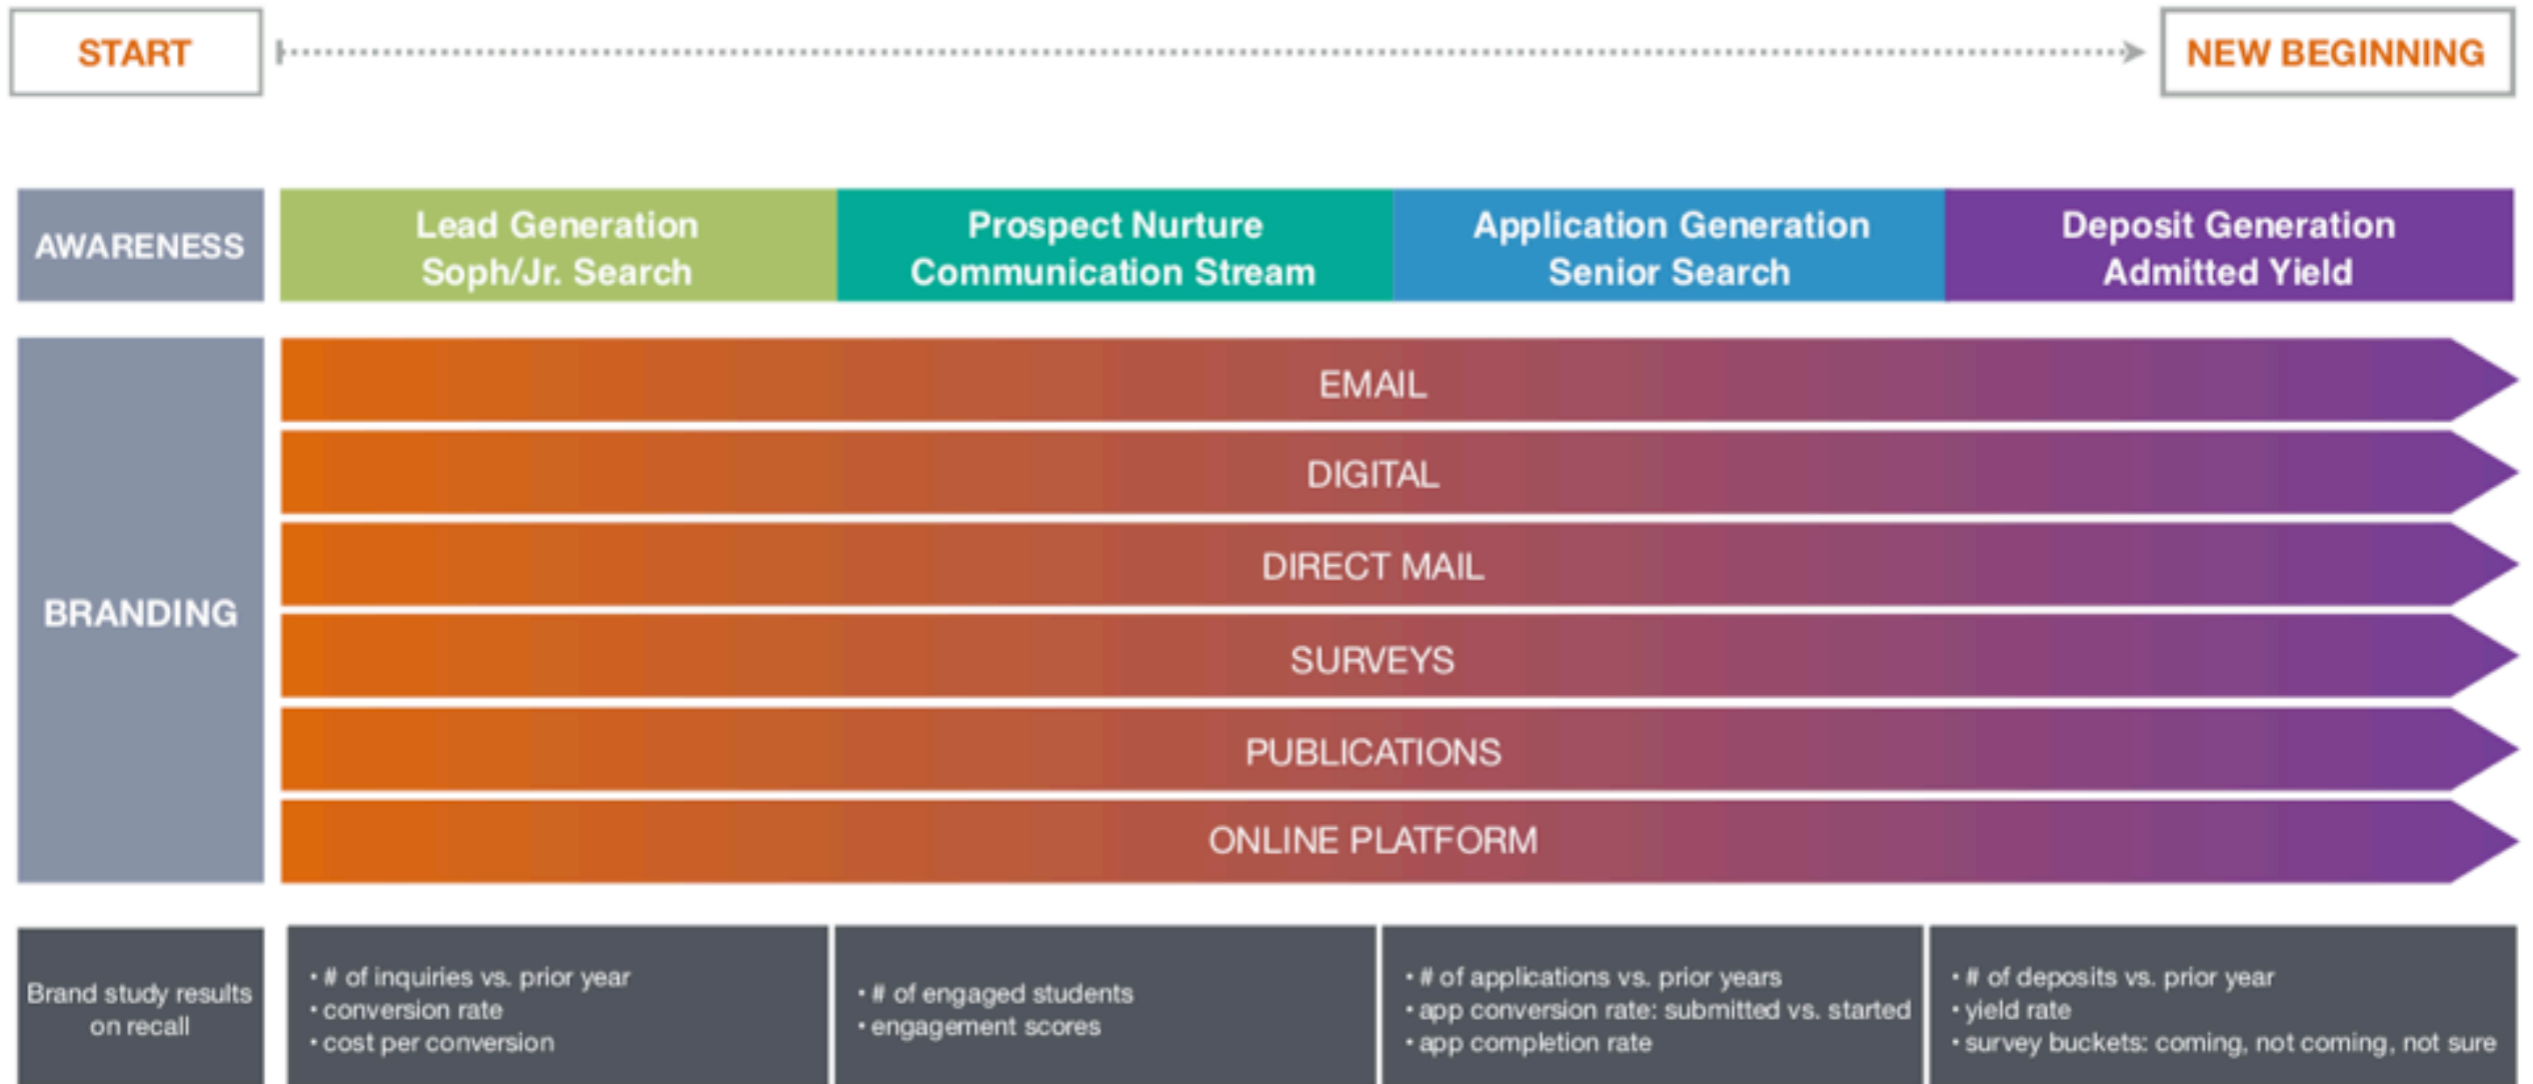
START

NEW BEGINNING

AWARENESS

Lead Generation
Soph/Jr. Search

Prospect Nurture
Communication Stream

Application Generation
Senior Search

Deposit Generation
Admitted Yield

BRANDING

EMAIL

DIGITAL

DIRECT MAIL

SURVEYS

PUBLICATIONS

ONLINE PLATFORM

Brand study results on recall

• # of inquiries vs. prior year
• conversion rate
• cost per conversion

• # of engaged students
• engagement scores

• # of applications vs. prior years
• app conversion rate: submitted vs. started
• app completion rate

• # of deposits vs. prior year
• yield rate
• survey buckets: coming, not coming, not sure